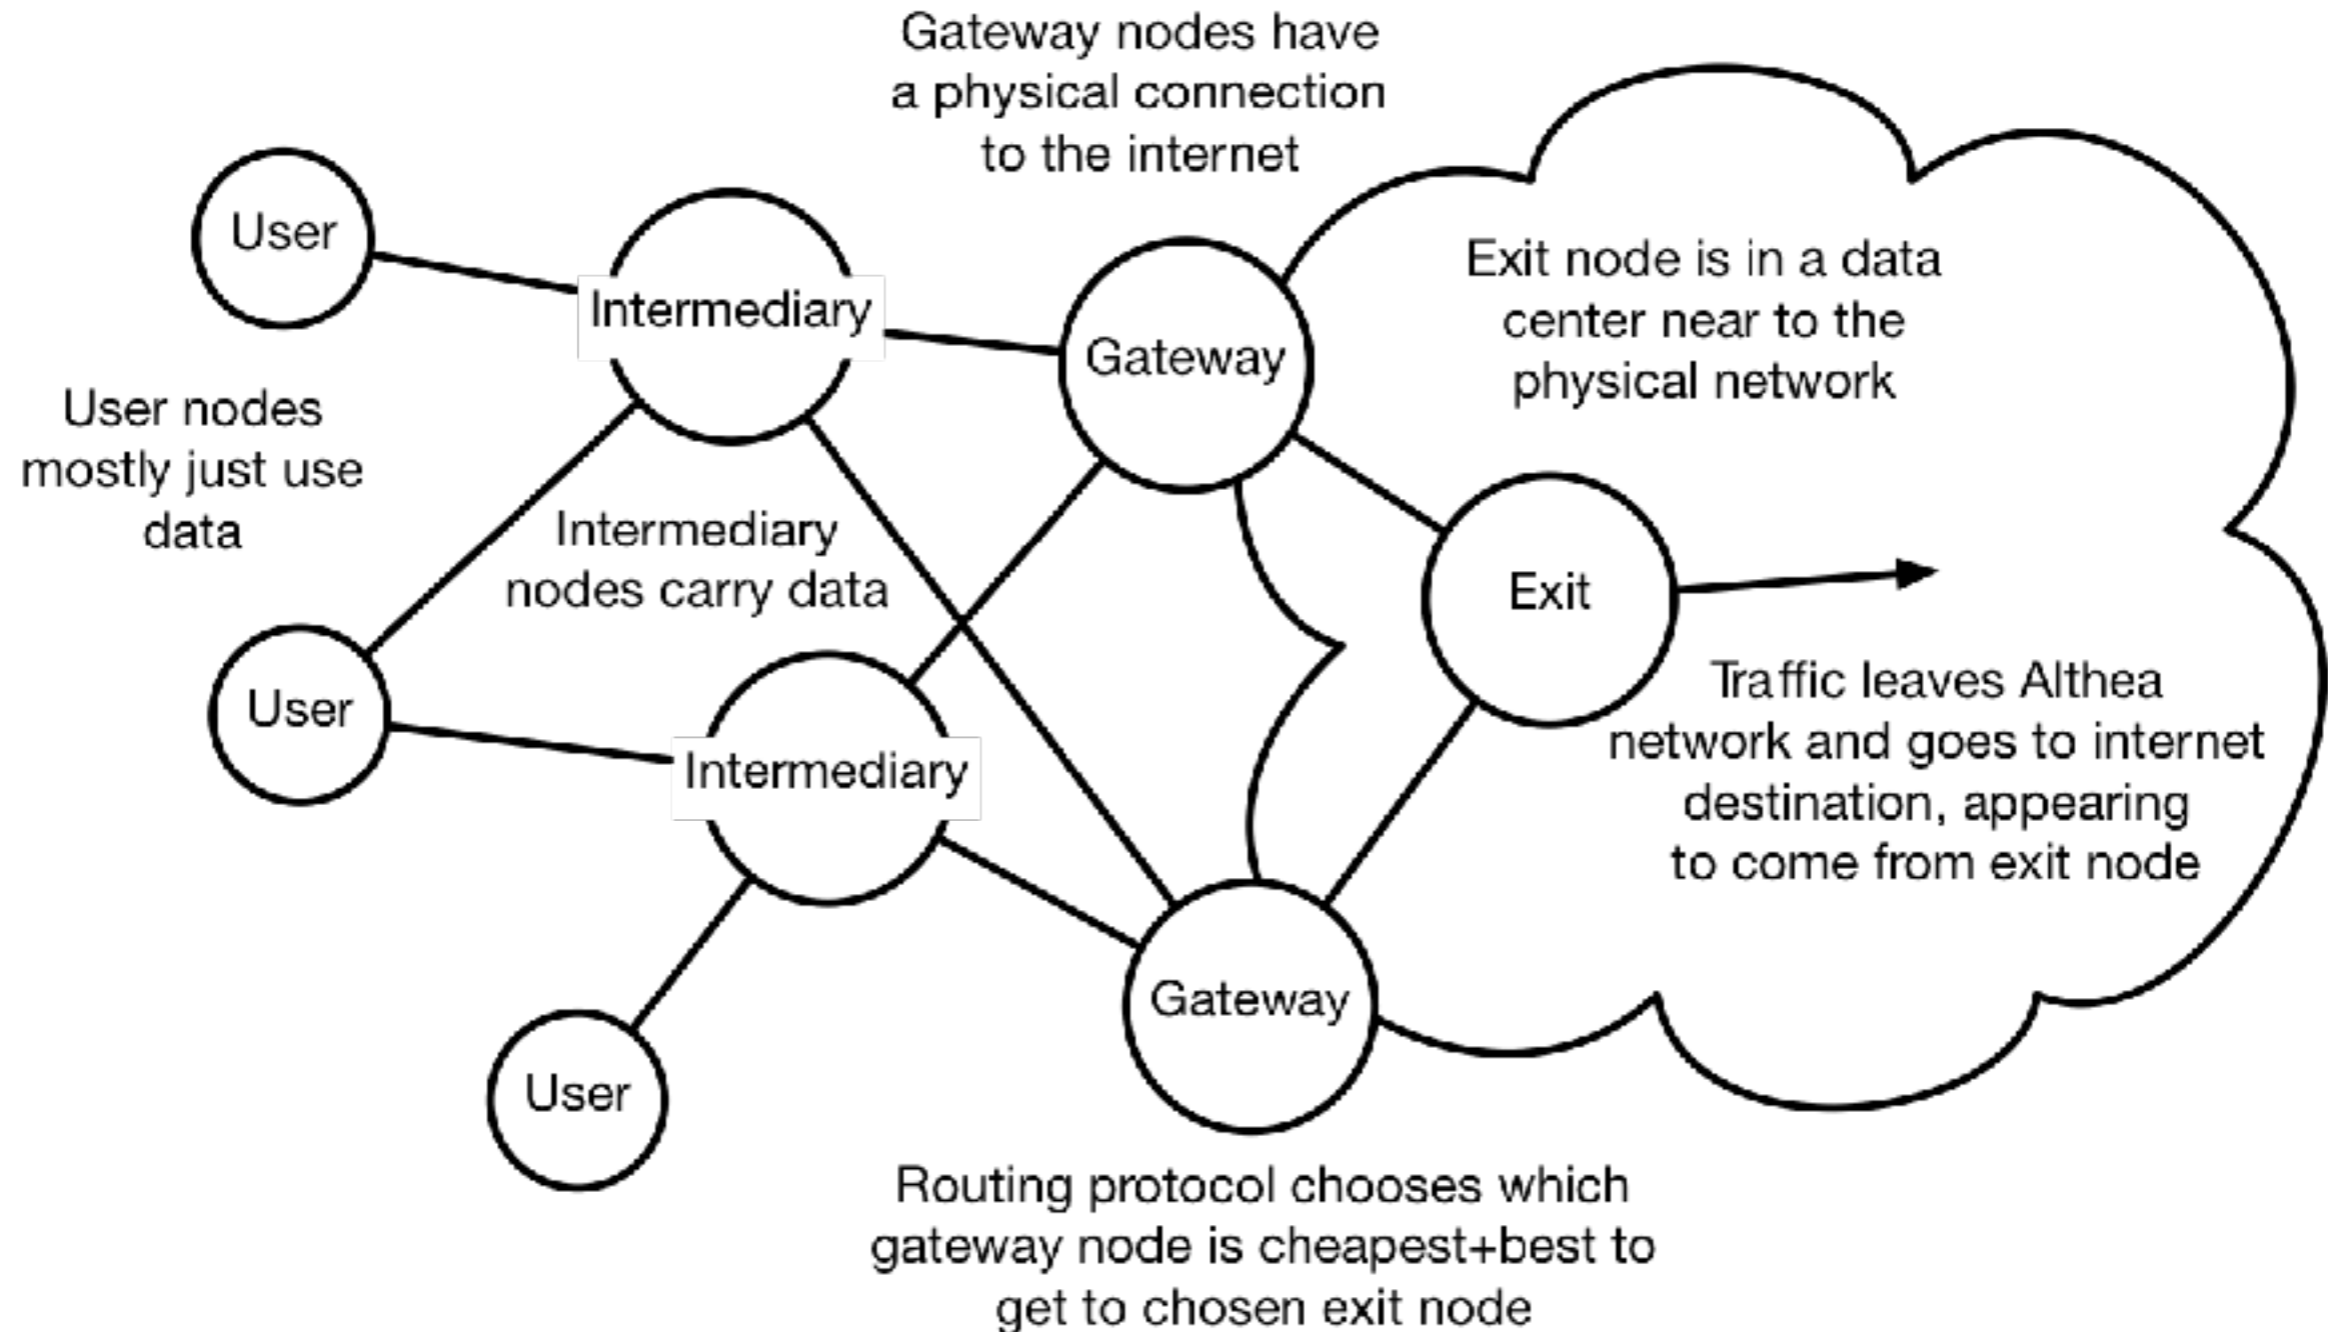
Gateway nodes have a physical connection to the internet

User

Intermediary

Gateway

Exit node is in a data center near to the physical network

User nodes mostly just use data

Intermediary nodes carry data

Exit

User

Intermediary

Traffic leaves Althea network and goes to internet destination, appearing to come from exit node

Gateway

User

Routing protocol chooses which gateway node is cheapest+best to get to chosen exit node